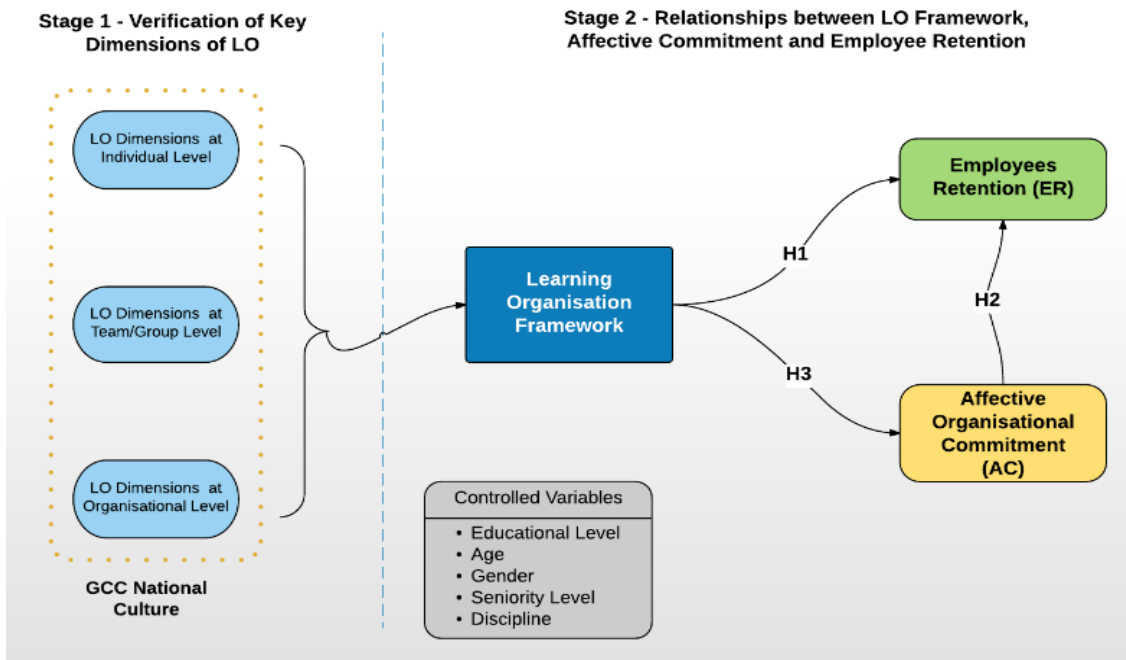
Stage 1 - Verification of Key Dimensions of LO

Stage 2 - Relationships between LO Framework, Affective Commitment and Employee Retention

LO Dimensions at Individual Level

LO Dimensions at Team/Group Level

LO Dimensions at Organisational Level

GCC National Culture

Learning Organisation Framework

H1

H3

H2

Employees Retention (ER)

Affective Organisational Commitment (AC)

Controlled Variables
• Educational Level
• Age
• Gender
• Seniority Level
• Discipline